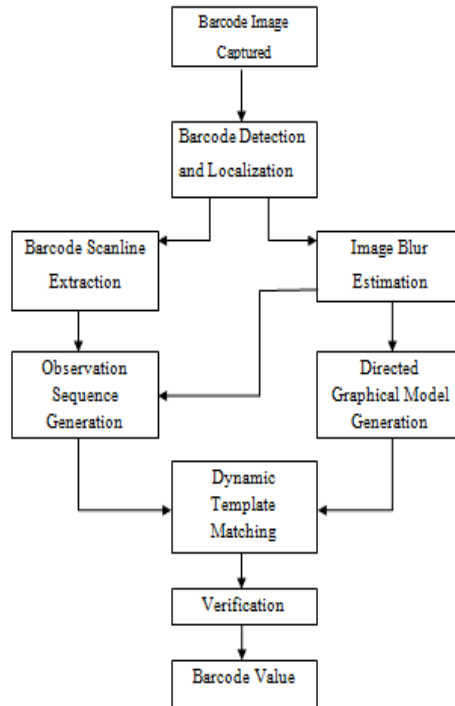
Barcode Image Captured

Barcode Detection and Localization

Barcode Scanline Extraction

Image Blur Estimation

Observation Sequence Generation

Directed Graphical Model Generation

Dynamic Template Matching

Verification

Barcode Value